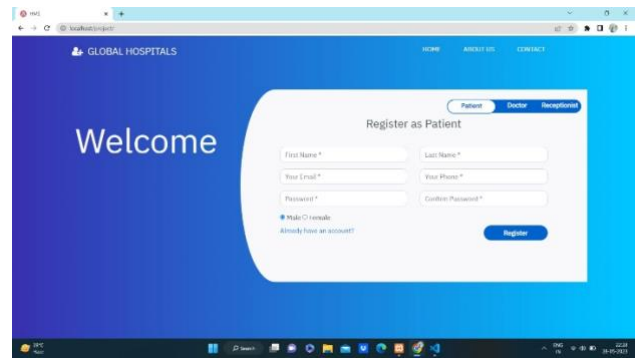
HMS
localhost/project/

GLOBAL HOSPITALS

HOME ABOUT US CONTACT

Welcome

Patient Doctor Receptionist

Register as Patient

First Name *
Last Name *
Your Email *
Your Phone *
Password *
Confirm Password *
Male Female
Already have an account?
Register

31°C
Haze
Search
ENG
IN
22:28
28-05-2023